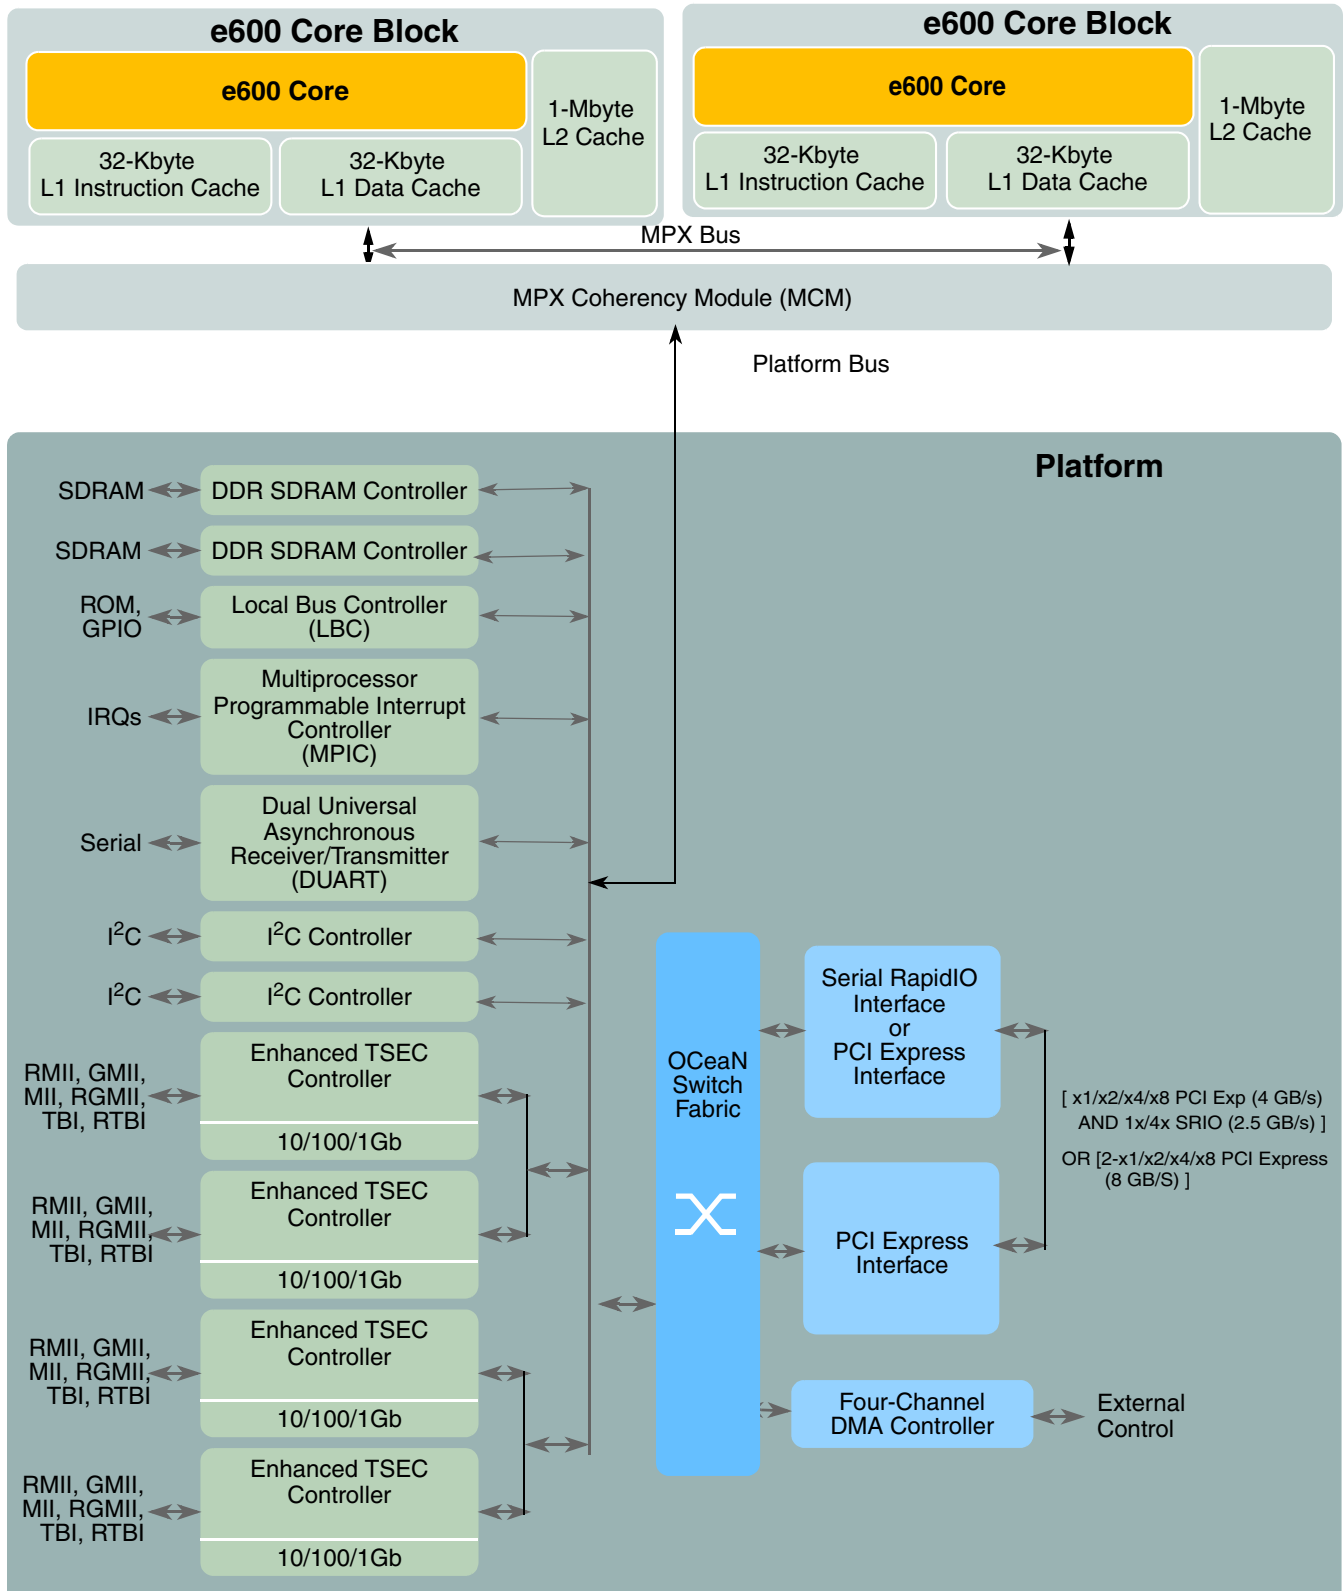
e600 Core Block

e600 Core

32-Kbyte L1 Instruction Cache

32-Kbyte L1 Data Cache

1-Mbyte L2 Cache

e600 Core Block

e600 Core

32-Kbyte L1 Instruction Cache

32-Kbyte L1 Data Cache

1-Mbyte L2 Cache

MPX Bus

MPX Coherency Module (MCM)

Platform Bus

Platform

SDRAM

DDR SDRAM Controller

SDRAM

DDR SDRAM Controller

ROM, GPIO

Local Bus Controller (LBC)

IRQs

Multiprocessor Programmable Interrupt Controller (MPIC)

Serial

Dual Universal Asynchronous Receiver/Transmitter (DUART)

$I^2C$

$I^2C$ Controller

$I^2C$

$I^2C$ Controller

RMII, GMII, MII, RGMII, TBI, RTBI

Enhanced TSEC Controller

10/100/1Gb

RMII, GMII, MII, RGMII, TBI, RTBI

Enhanced TSEC Controller

10/100/1Gb

RMII, GMII, MII, RGMII, TBI, RTBI

Enhanced TSEC Controller

10/100/1Gb

RMII, GMII, MII, RGMII, TBI, RTBI

Enhanced TSEC Controller

10/100/1Gb

OCeaN Switch Fabric

Serial RapidIO Interface or PCI Express Interface

PCI Express Interface

[ x1/x2/x4/x8 PCI Exp (4 GB/s) AND 1x/4x SRIO (2.5 GB/s) ]

OR [2-x1/x2/x4/x8 PCI Express (8 GB/S) ]

Four-Channel DMA Controller

External Control